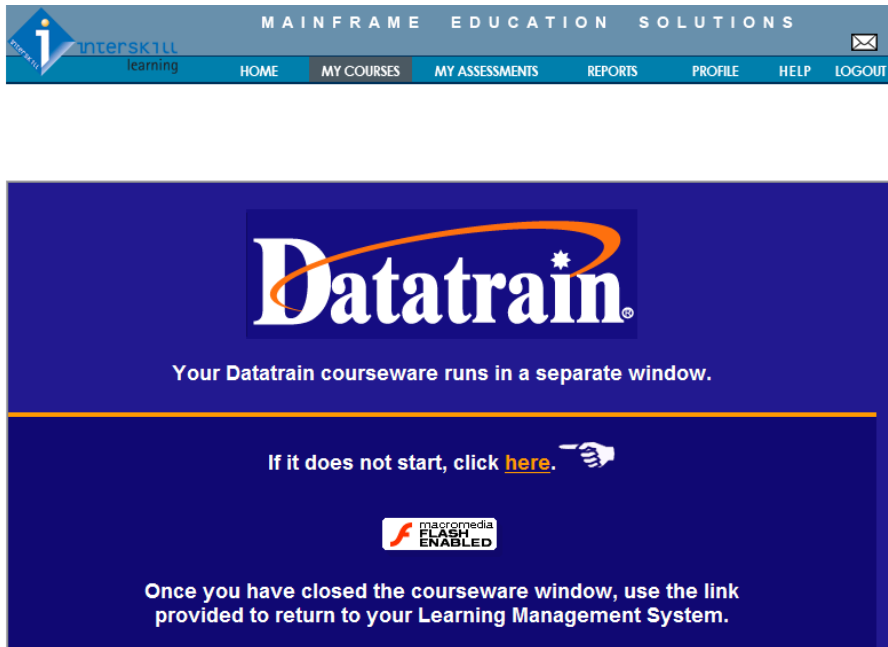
interskill learning

MAINFRAME EDUCATION SOLUTIONS

HOME MY COURSES MY ASSESSMENTS REPORTS PROFILE HELP LOGOUT

Datatrain®

Your Datatrain courseware runs in a separate window.

If it does not start, click here.

macromedia FLASH ENABLED

Once you have closed the courseware window, use the link provided to return to your Learning Management System.